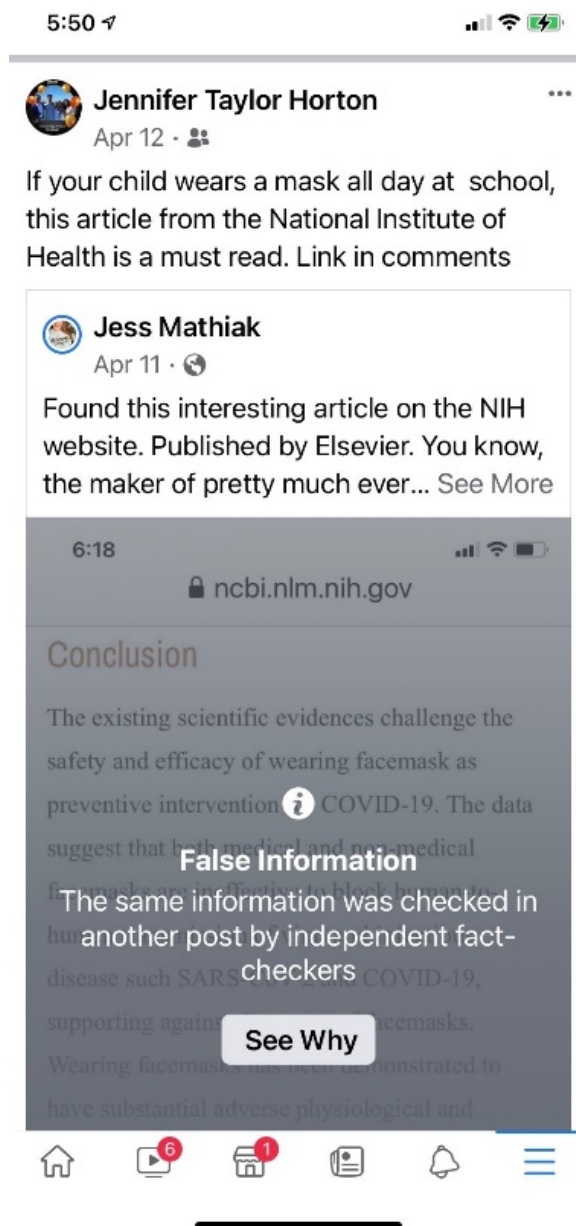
5:50

Jennifer Taylor Horton
Apr 12 ·

If your child wears a mask all day at school, this article from the National Institute of Health is a must read. Link in comments

Jess Mathiak
Apr 11 ·

Found this interesting article on the NIH website. Published by Elsevier. You know, the maker of pretty much ever... See More

6:18
ncbi.nlm.nih.gov

Conclusion

The existing scientific evidences challenge the safety and efficacy of wearing facemask as preventive intervention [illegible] COVID-19. The data suggest that both medical and non-medical facemasks are ineffective to block human-to-hu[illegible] disease such SARS-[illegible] and COVID-19, supporting agains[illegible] facemasks. Wearing facemask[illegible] demonstrated to have substantial adverse physiological and

False Information
The same information was checked in another post by independent fact-checkers

See Why

6
1